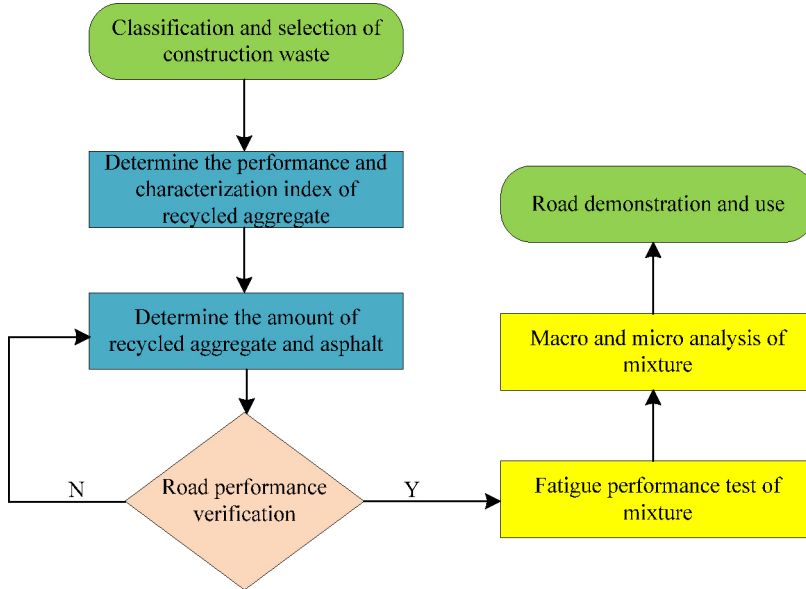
Classification and selection of construction waste

Determine the performance and characterization index of recycled aggregate

Determine the amount of recycled aggregate and asphalt

Road performance verification

N

Y

Fatigue performance test of mixture

Macro and micro analysis of mixture

Road demonstration and use